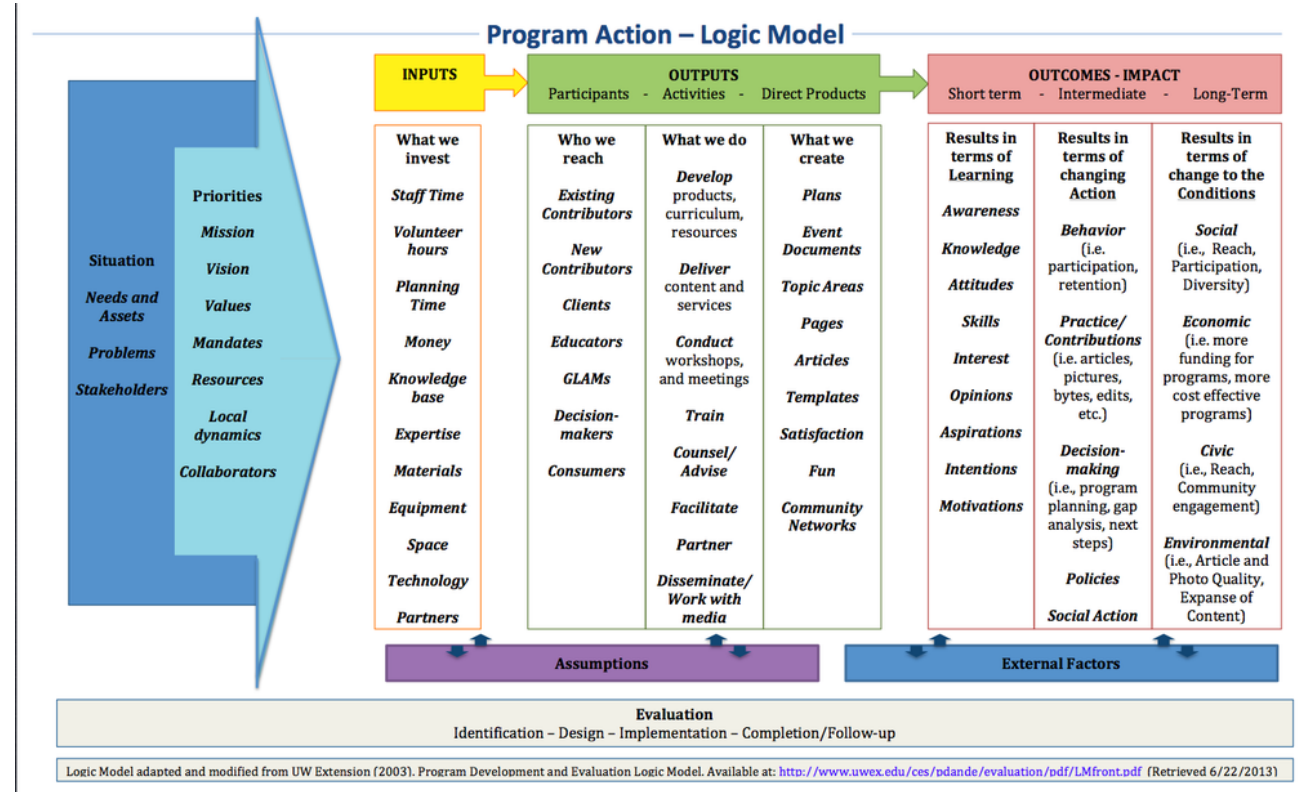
Program Action – Logic Model

Situation

Needs and Assets

Problems

Stakeholders

Priorities

Mission

Vision

Values

Mandates

Resources

Local dynamics

Collaborators

INPUTS

What we invest

Staff Time

Volunteer hours

Planning Time

Money

Knowledge base

Expertise

Materials

Equipment

Space

Technology

Partners

OUTPUTS
Participants - Activities - Direct Products

Who we reach

Existing Contributors

New Contributors

Clients

Educators

GLAMs

Decision-makers

Consumers

What we do

Develop products, curriculum, resources

Deliver content and services

Conduct workshops, and meetings

Train

Counsel/ Advise

Facilitate

Partner

Disseminate/ Work with media

What we create

Plans

Event Documents

Topic Areas

Pages

Articles

Templates

Satisfaction

Fun

Community Networks

OUTCOMES - IMPACT
Short term - Intermediate - Long-Term

Results in terms of Learning

Awareness

Knowledge

Attitudes

Skills

Interest

Opinions

Aspirations

Intentions

Motivations

Results in terms of changing Action

Behavior (i.e. participation, retention)

Practice/ Contributions (i.e. articles, pictures, bytes, edits, etc.)

Decision-making (i.e., program planning, gap analysis, next steps)

Policies

Social Action

Results in terms of change to the Conditions

Social (i.e., Reach, Participation, Diversity)

Economic (i.e. more funding for programs, more cost effective programs)

Civic (i.e., Reach, Community engagement)

Environmental (i.e., Article and Photo Quality, Expanse of Content)

Assumptions

External Factors

Evaluation
Identification – Design – Implementation – Completion/Follow-up

Logic Model adapted and modified from UW Extension (2003). Program Development and Evaluation Logic Model. Available at: http://www.uwex.edu/ces/pdande/evaluation/pdf/LMfront.pdf (Retrieved 6/22/2013)